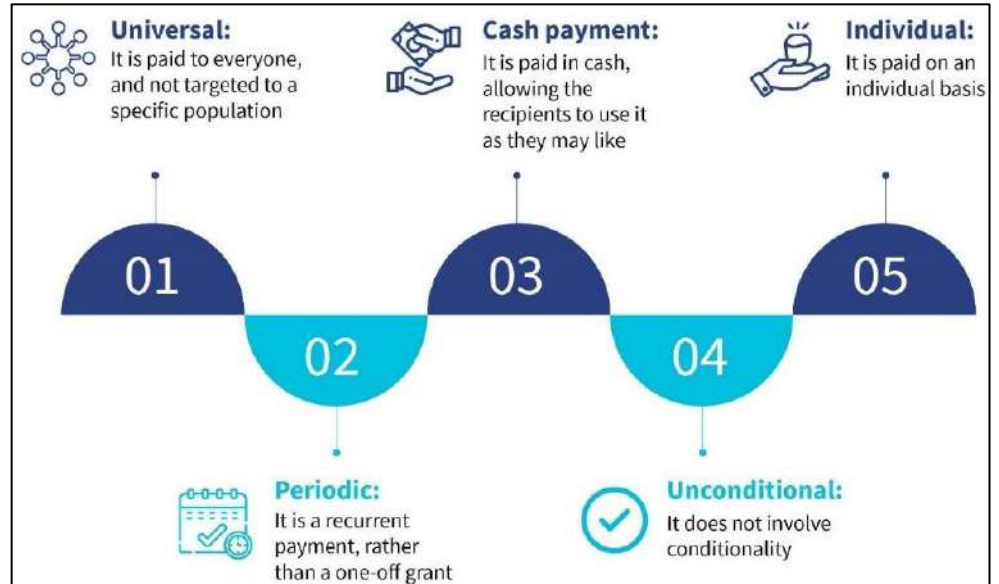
Universal:
It is paid to everyone, and not targeted to a specific population

Cash payment:
It is paid in cash, allowing the recipients to use it as they may like

Individual:
It is paid on an individual basis

01

02

03

04

05

Periodic:
It is a recurrent payment, rather than a one-off grant

Unconditional:
It does not involve conditionality